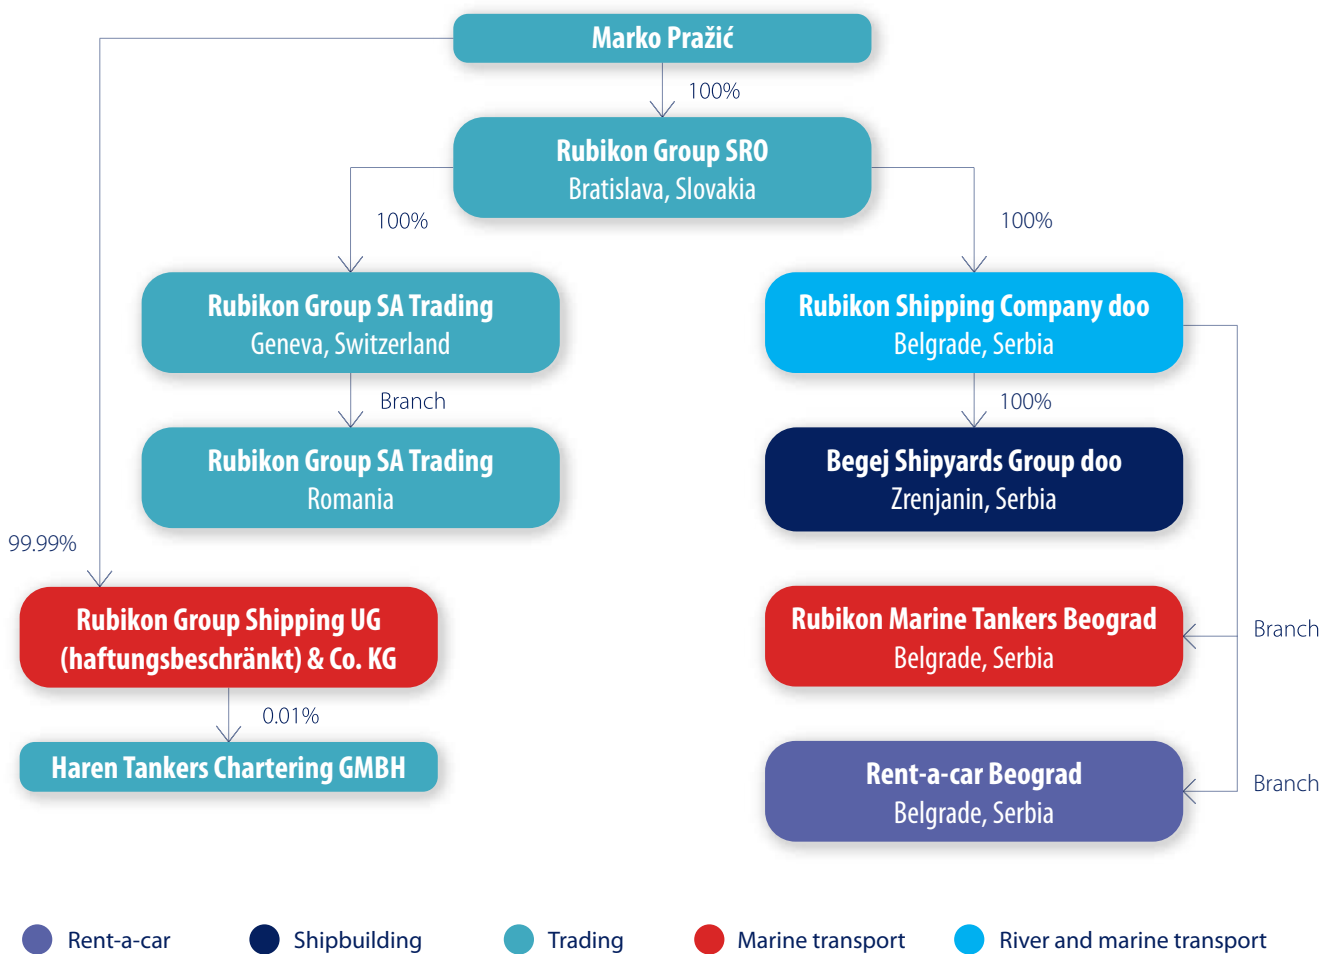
Marko Pražić

100%

Rubikon Group SRO
Bratislava, Slovakia

100%

100%

Rubikon Group SA Trading
Geneva, Switzerland

Branch

Rubikon Group SA Trading
Romania

Rubikon Shipping Company doo
Belgrade, Serbia

100%

Begej Shipyards Group doo
Zrenjanin, Serbia

99.99%

Rubikon Group Shipping UG (haftungsbeschränkt) & Co. KG

0.01%

Haren Tankers Chartering GMBH

Rubikon Marine Tankers Beograd
Belgrade, Serbia

Branch

Rent-a-car Beograd
Belgrade, Serbia

Branch

Rent-a-car Shipbuilding Trading Marine transport River and marine transport